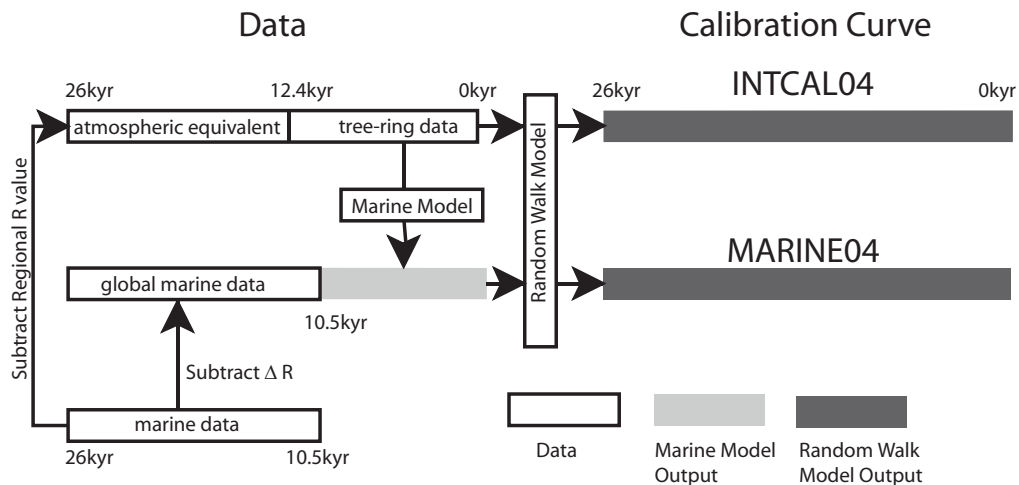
Data

Calibration Curve

26kyr

12.4kyr

0kyr

26kyr

INTCAL04

0kyr

atmospheric equivalent

tree-ring data

Subtract Regional R value

Marine Model

Random Walk Model

MARINE04

global marine data

10.5kyr

Subtract $\Delta$ R

marine data

26kyr

10.5kyr

Data

Marine Model Output

Random Walk Model Output